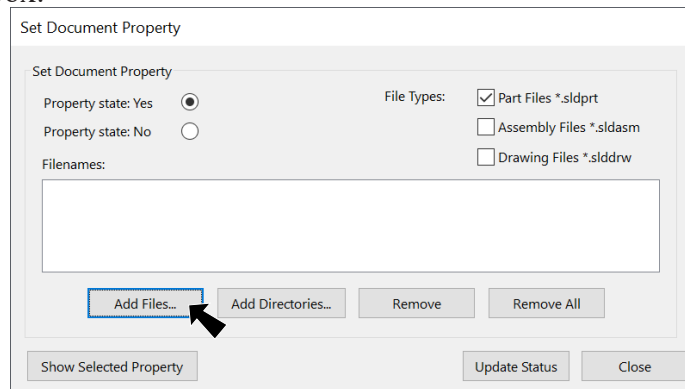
OK.

Set Document Property

Set Document Property

Property state: Yes

Property state: No

File Types:

Part Files *.sldprt

Assembly Files *.sldasm

Drawing Files *.slddrw

Filenames:

Add Files...

Add Directories...

Remove

Remove All

Show Selected Property

Update Status

Close